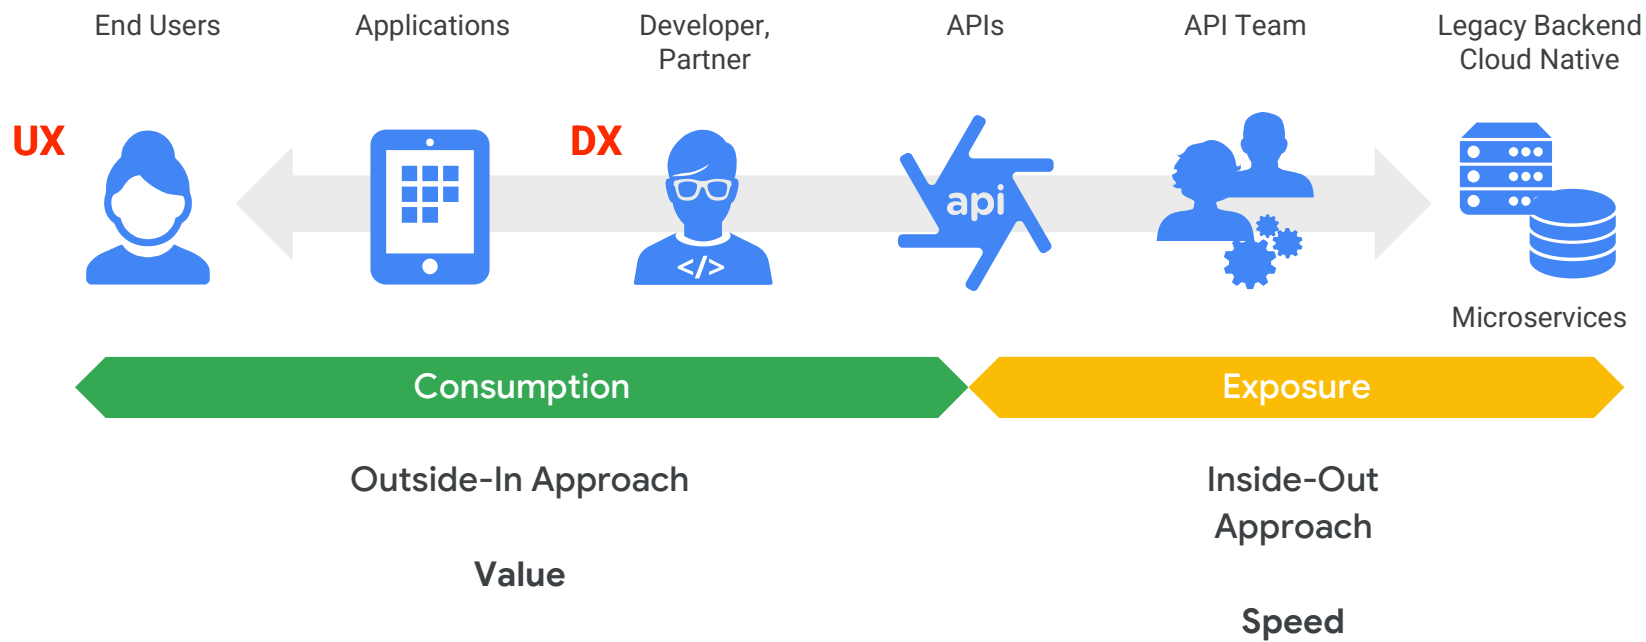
End Users

Applications

Developer, Partner

APIs

API Team

Legacy Backend Cloud Native

UX

DX

</>

api

Microservices

Consumption

Exposure

Outside-In Approach

Value

Inside-Out Approach

Speed